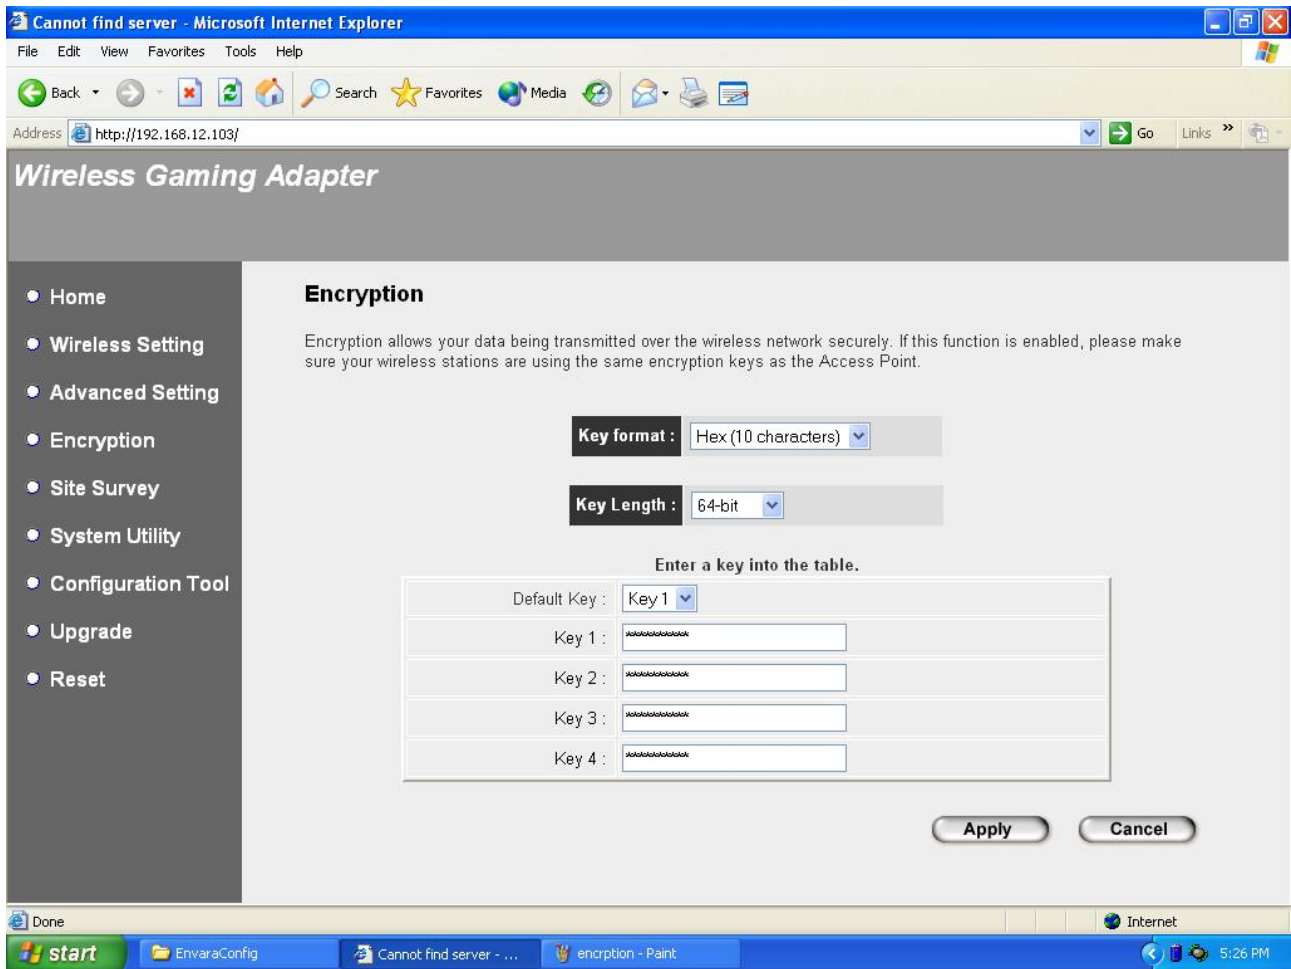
Cannot find server - Microsoft Internet Explorer

File Edit View Favorites Tools Help

Back Search Favorites Media

Address http://192.168.12.103/ Go Links

Wireless Gaming Adapter

Home
Wireless Setting
Advanced Setting
Encryption
Site Survey
System Utility
Configuration Tool
Upgrade
Reset

Encryption

Encryption allows your data being transmitted over the wireless network securely. If this function is enabled, please make sure your wireless stations are using the same encryption keys as the Access Point.

Key format : Hex (10 characters)

Key Length : 64-bit

Enter a key into the table.

| | |
|---|---|
| Default Key : | Key 1 |
| Key 1 : | ********** |
| Key 2 : | ********** |
| Key 3 : | ********** |
| Key 4 : | ********** |

Apply Cancel

Done Internet

start EnvaraConfig Cannot find server - ... encrption - Paint 5:26 PM